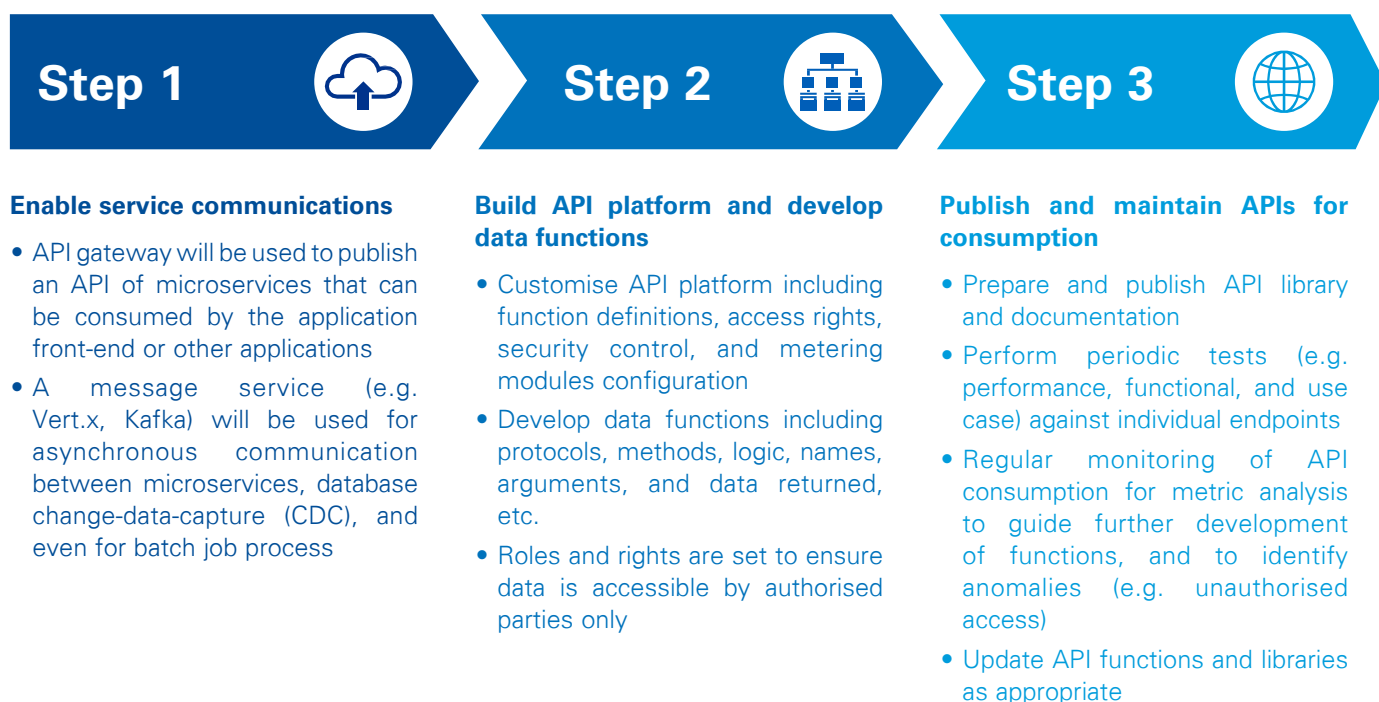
Step 1

Step 2

Step 3

Enable service communications

• API gateway will be used to publish an API of microservices that can be consumed by the application front-end or other applications

• A message service (e.g. Vert.x, Kafka) will be used for asynchronous communication between microservices, database change-data-capture (CDC), and even for batch job process

Build API platform and develop data functions

• Customise API platform including function definitions, access rights, security control, and metering modules configuration

• Develop data functions including protocols, methods, logic, names, arguments, and data returned, etc.

• Roles and rights are set to ensure data is accessible by authorised parties only

Publish and maintain APIs for consumption

• Prepare and publish API library and documentation

• Perform periodic tests (e.g. performance, functional, and use case) against individual endpoints

• Regular monitoring of API consumption for metric analysis to guide further development of functions, and to identify anomalies (e.g. unauthorised access)

• Update API functions and libraries as appropriate